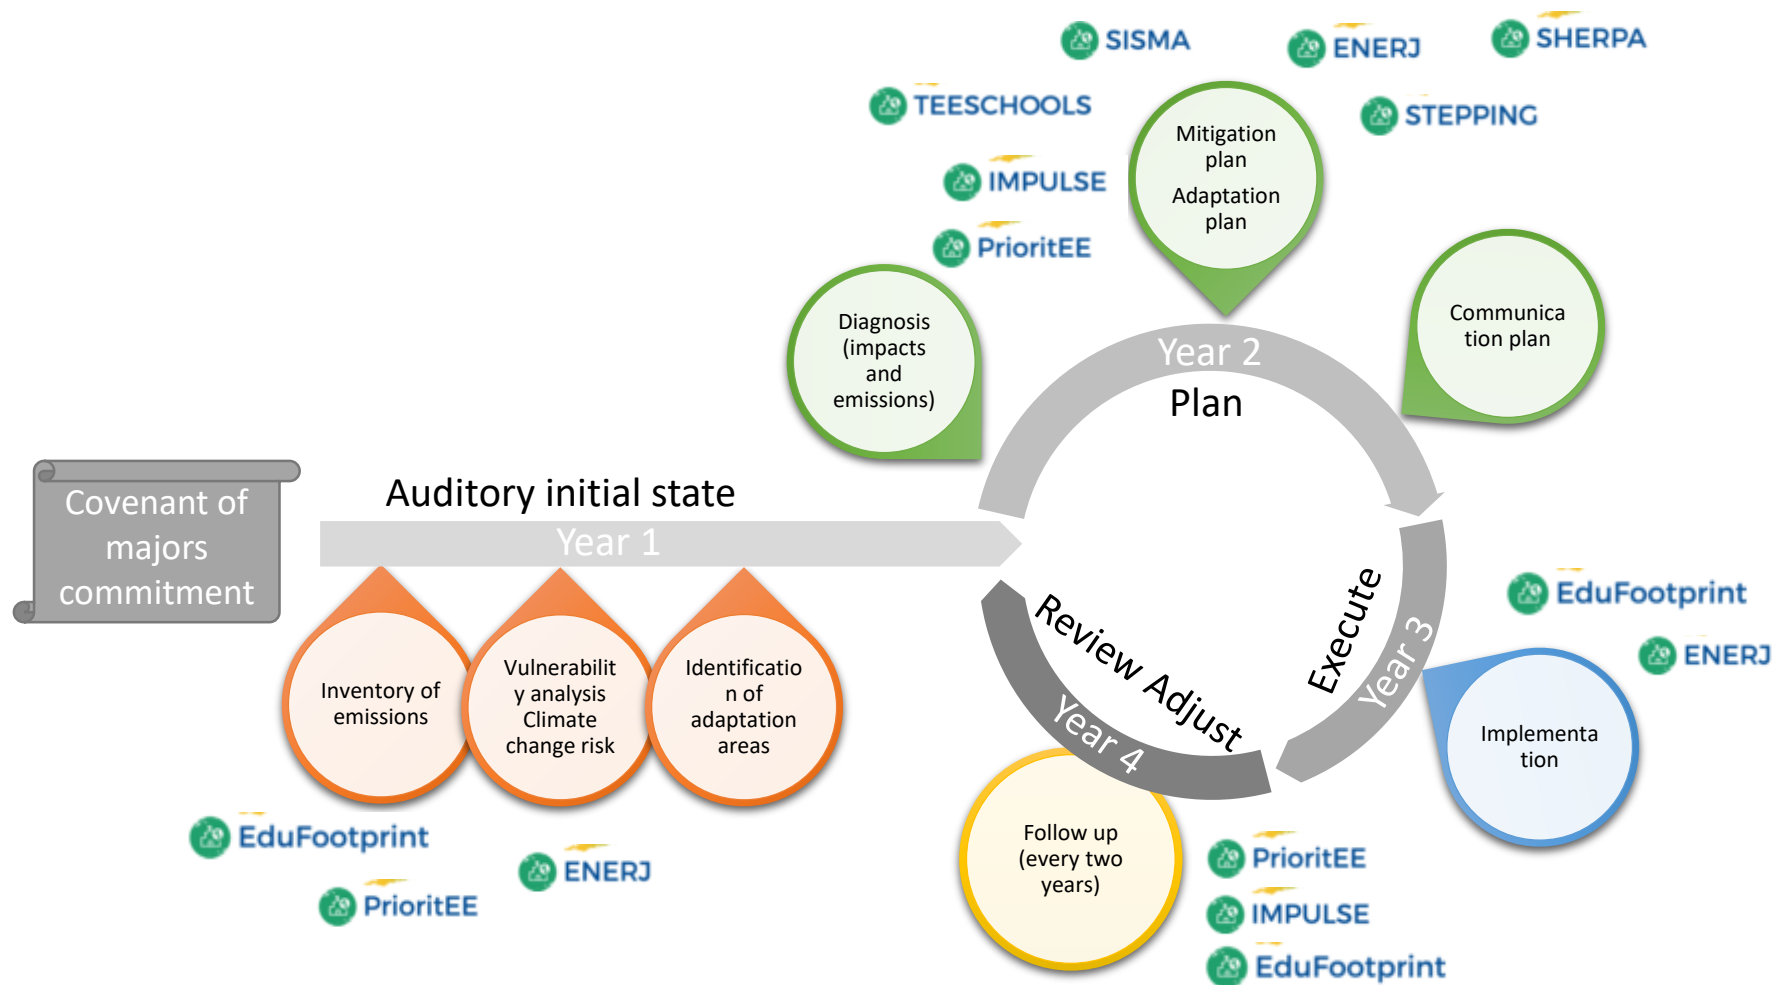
SISMA
ENERJ
SHERPA
TEESCHOOLS
STEPPING
IMPULSE
PrioritEE
Mitigation plan
Adaptation plan
Diagnosis (impacts and emissions)
Communica tion plan
Year 2
Plan
Covenant of majors commitment
Auditory initial state
Year 1
Inventory of emissions
Vulnerabilit y analysis Climate change risk
Identificatio n of adaptation areas
Execute
Year 3
Review Adjust
Year 4
EduFootprint
ENERJ
Implementa tion
EduFootprint
ENERJ
PrioritEE
Follow up (every two years)
PrioritEE
IMPULSE
EduFootprint